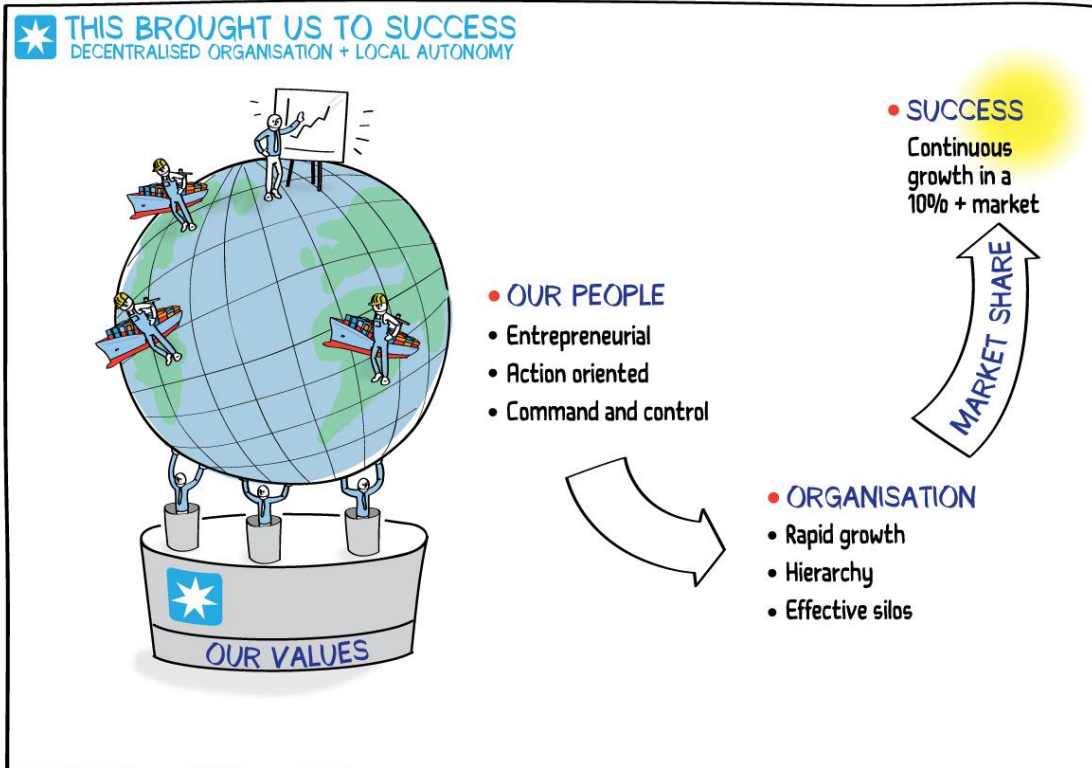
THIS BROUGHT US TO SUCCESS
DECENTRALISED ORGANISATION + LOCAL AUTONOMY

• SUCCESS
Continuous growth in a 10% + market

MARKET SHARE

• OUR PEOPLE
• Entrepreneurial
• Action oriented
• Command and control

• ORGANISATION
• Rapid growth
• Hierarchy
• Effective silos

OUR VALUES